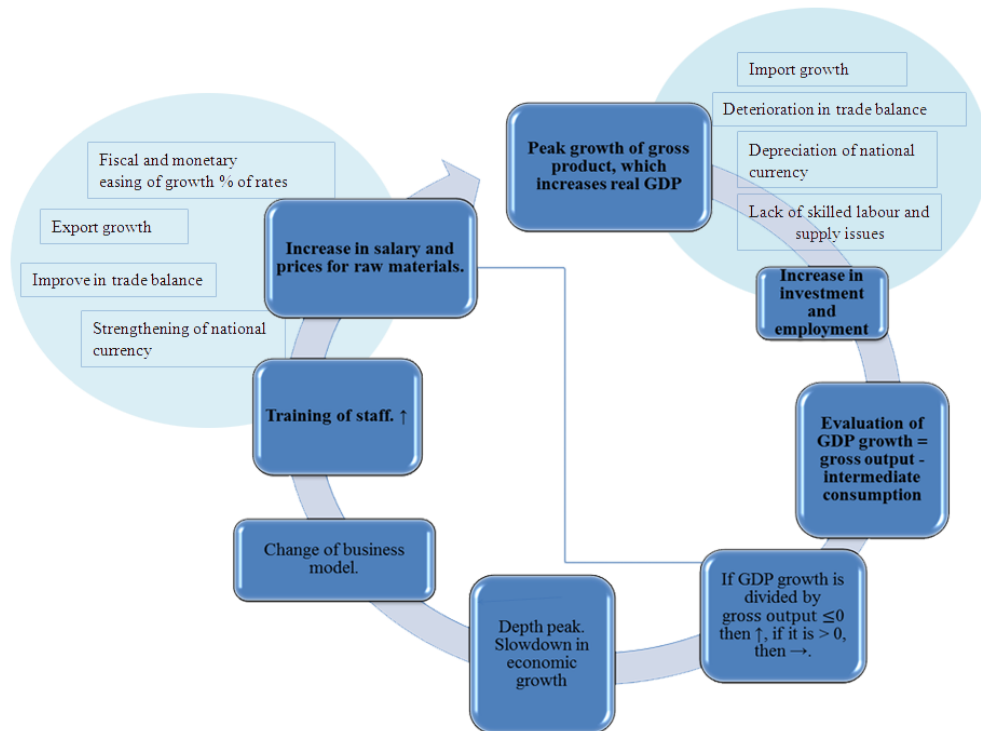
Fiscal and monetary easing of growth % of rates

Export growth

Improve in trade balance

Strengthening of national currency

Increase in salary and prices for raw materials.

Peak growth of gross product, which increases real GDP

Import growth

Deterioration in trade balance

Depreciation of national currency

Lack of skilled labour and supply issues

Increase in investment and employment

Evaluation of GDP growth = gross output - intermediate consumption

If GDP growth is divided by gross output $\leq 0$ then ↑, if it is > 0, then →.

Depth peak. Slowdown in economic growth

Change of business model.

Training of staff. ↑